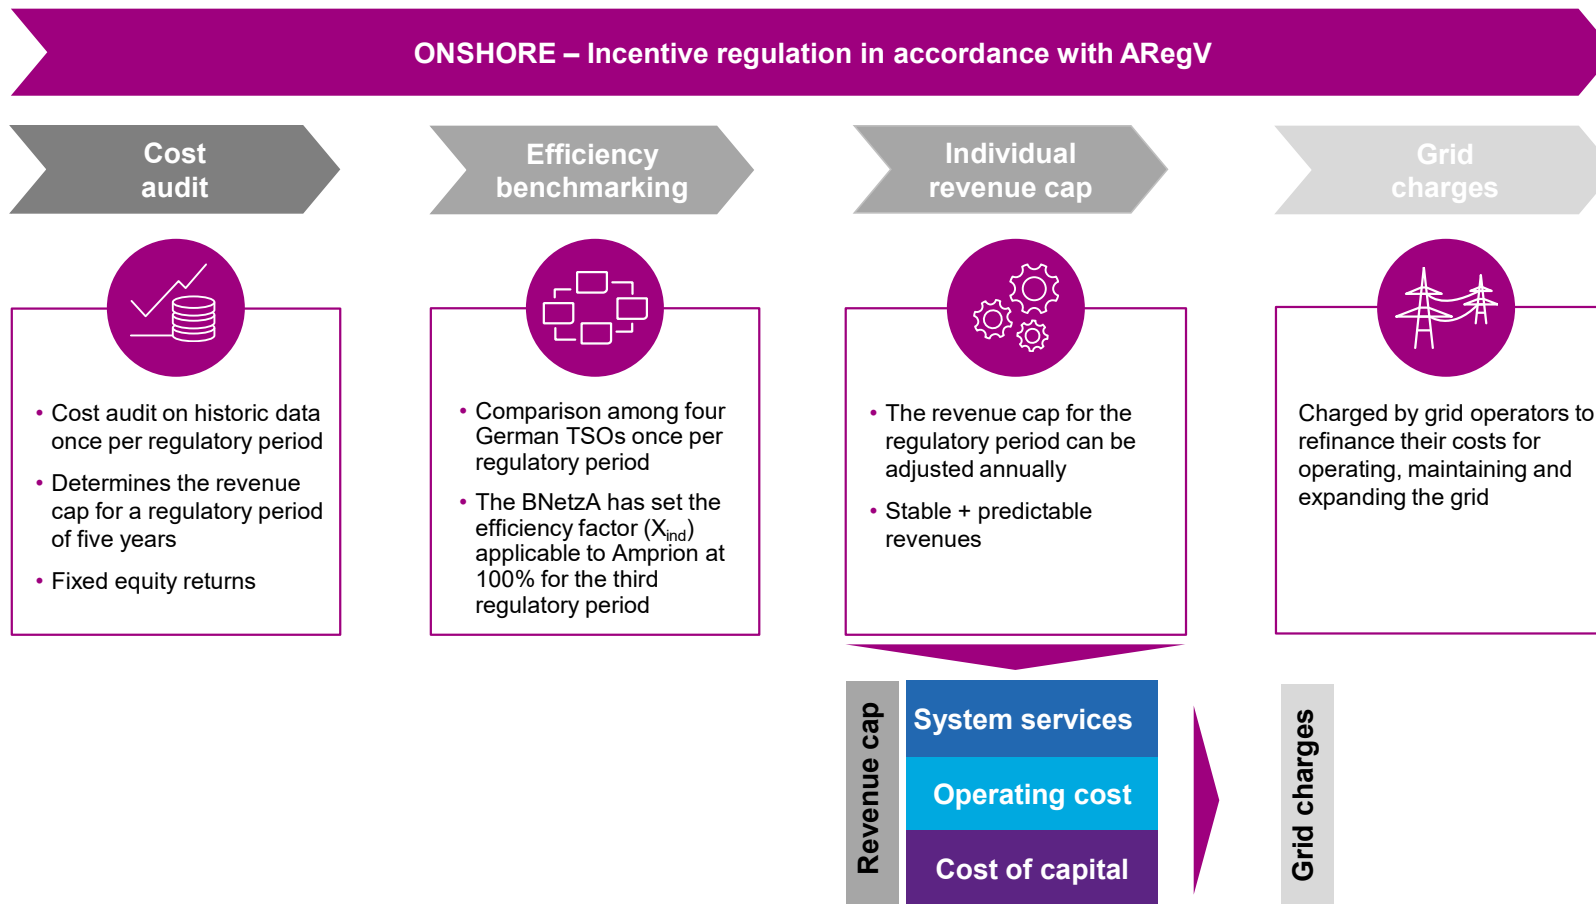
ONSHORE – Incentive regulation in accordance with ARegV

Cost audit

Efficiency benchmarking

Individual revenue cap

Grid charges

• Cost audit on historic data once per regulatory period
• Determines the revenue cap for a regulatory period of five years
• Fixed equity returns

• Comparison among four German TSOs once per regulatory period
• The BNetzA has set the efficiency factor ($X_{ind}$) applicable to Amprion at 100% for the third regulatory period

• The revenue cap for the regulatory period can be adjusted annually
• Stable + predictable revenues

Charged by grid operators to refinance their costs for operating, maintaining and expanding the grid

Revenue cap

System services

Operating cost

Cost of capital

Grid charges